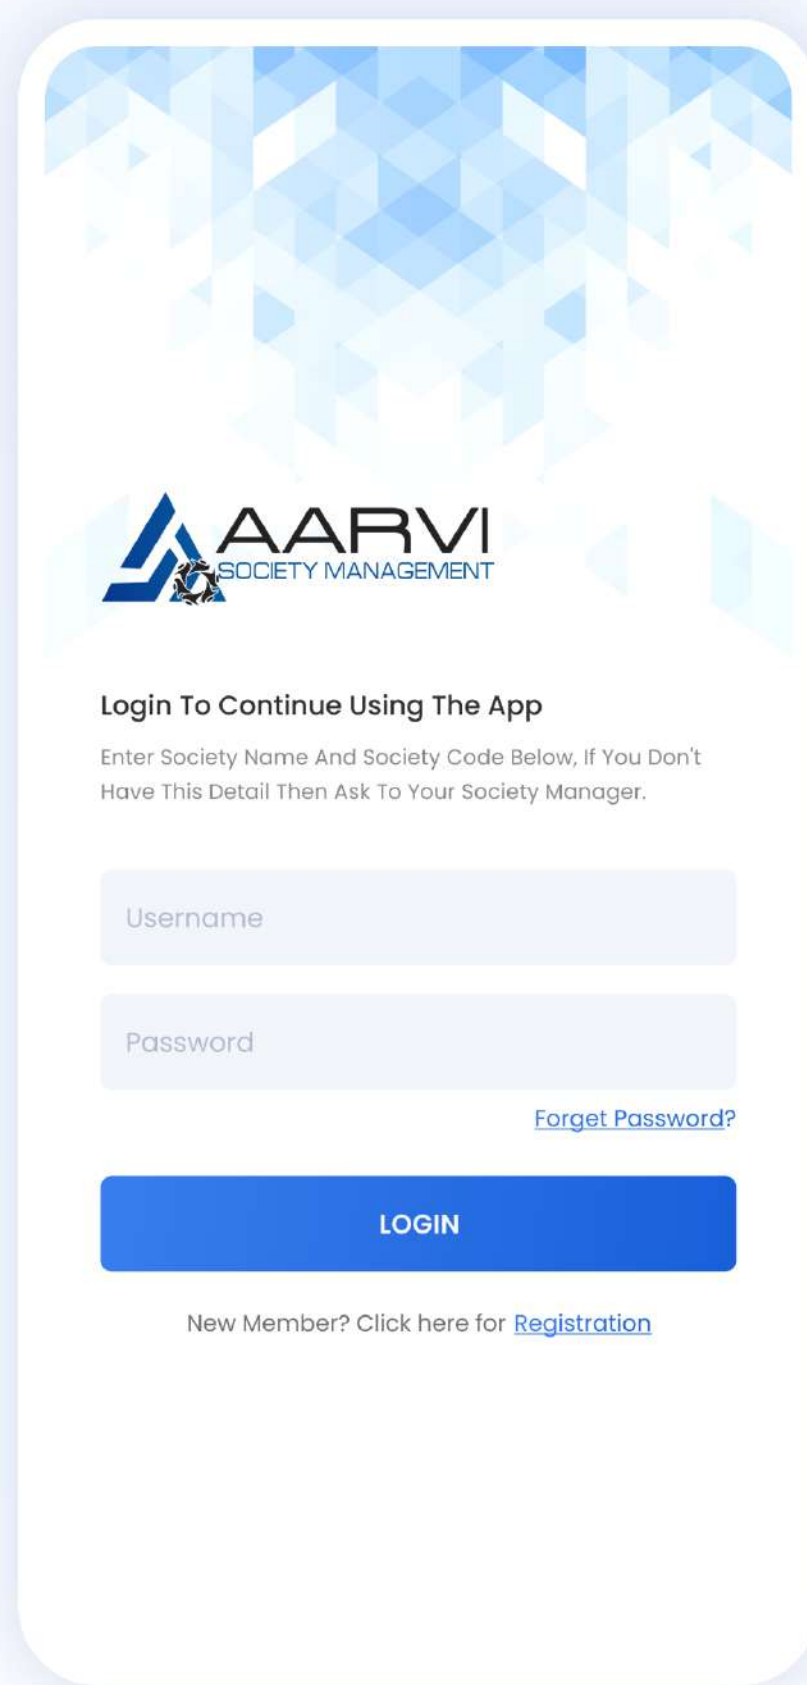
AARVI
SOCIETY MANAGEMENT

Login To Continue Using The App

Enter Society Name And Society Code Below, If You Don't Have This Detail Then Ask To Your Society Manager.

Username

Password

Forget Password?

LOGIN

New Member? Click here for Registration